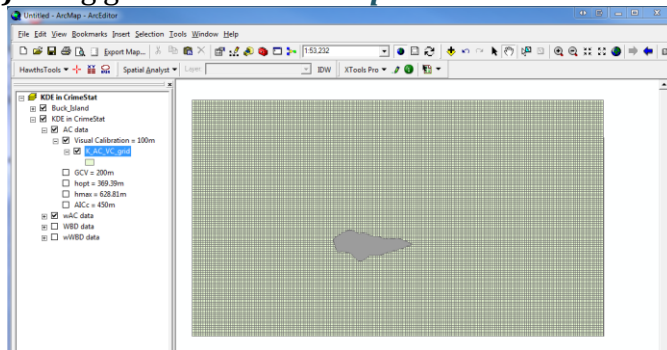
Untitled - ArcMap - ArcEditor

File Edit View Bookmarks Insert Selection Tools Window Help

Export Map... 1:53,232

HawthsTools Spatial Analyst Layer: IDW XTools Pro

KDE in CrimeStat
Buck_Island
KDE in CrimeStat
AC data
Visual Calibration = 100m
K_AC_VC_grid
GCV = 200m
hopt = 369.39m
hmax = 628.81m
AICc = 450m
wAC data
WBD data
wWBD data